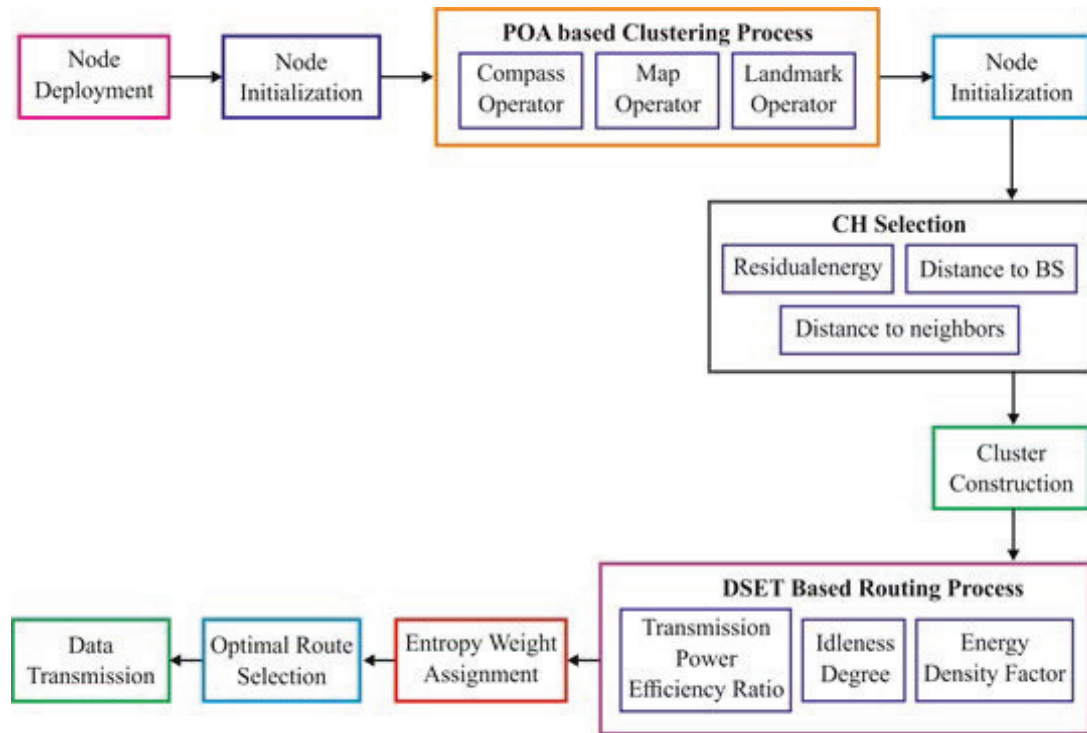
Node Deployment

Node Initialization

POA based Clustering Process

Compass Operator

Map Operator

Landmark Operator

Node Initialization

CH Selection

Residualenergy

Distance to BS

Distance to neighbors

Cluster Construction

DSET Based Routing Process

Transmission Power Efficiency Ratio

Idleness Degree

Energy Density Factor

Entropy Weight Assignment

Optimal Route Selection

Data Transmission